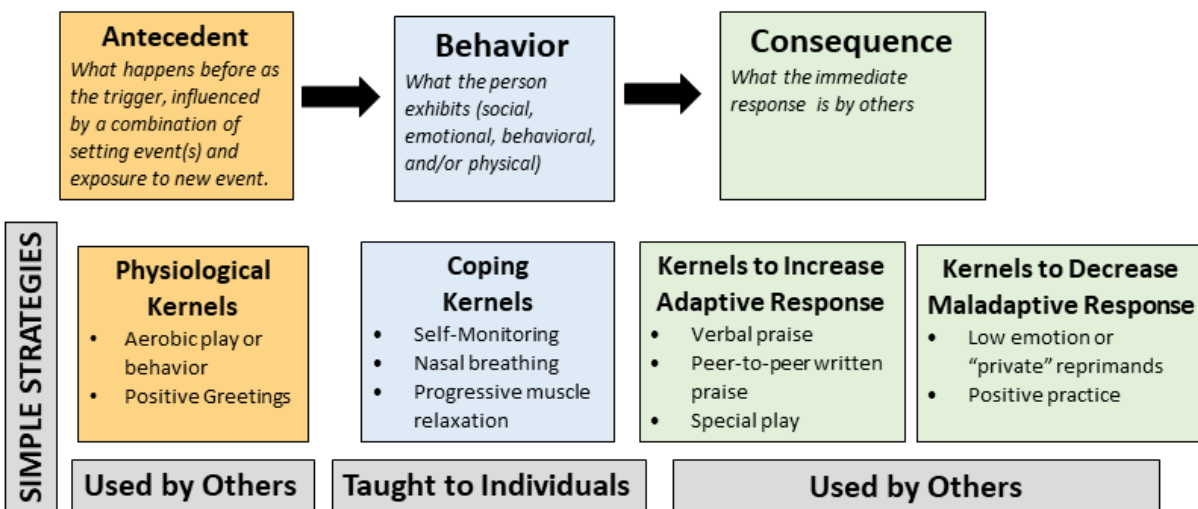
Antecedent
What happens before as the trigger, influenced by a combination of setting event(s) and exposure to new event.

Behavior
What the person exhibits (social, emotional, behavioral, and/or physical)

Consequence
What the immediate response is by others

SIMPLE STRATEGIES

Physiological Kernels
- Aerobic play or behavior
- Positive Greetings

Coping Kernels
- Self-Monitoring
- Nasal breathing
- Progressive muscle relaxation

Kernels to Increase Adaptive Response
- Verbal praise
- Peer-to-peer written praise
- Special play

Kernels to Decrease Maladaptive Response
- Low emotion or "private" reprimands
- Positive practice

Used by Others

Taught to Individuals

Used by Others